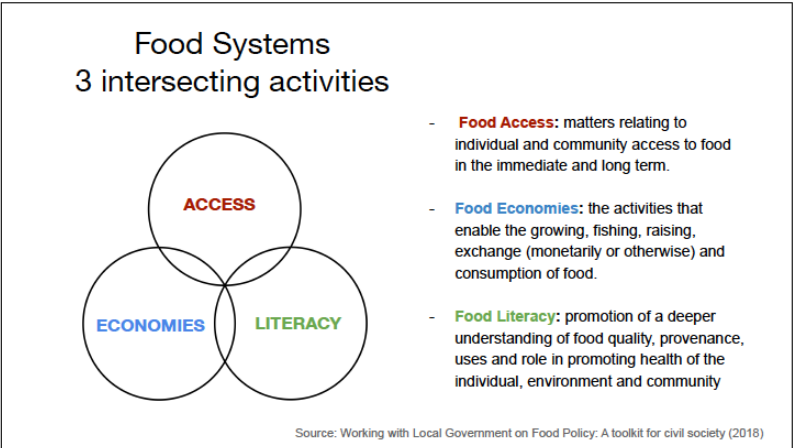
Food Systems
3 intersecting activities

ACCESS

ECONOMIES

LITERACY

- Food Access: matters relating to individual and community access to food in the immediate and long term.

- Food Economies: the activities that enable the growing, fishing, raising, exchange (monetarily or otherwise) and consumption of food.

- Food Literacy: promotion of a deeper understanding of food quality, provenance, uses and role in promoting health of the individual, environment and community

Source: Working with Local Government on Food Policy: A toolkit for civil society (2018)